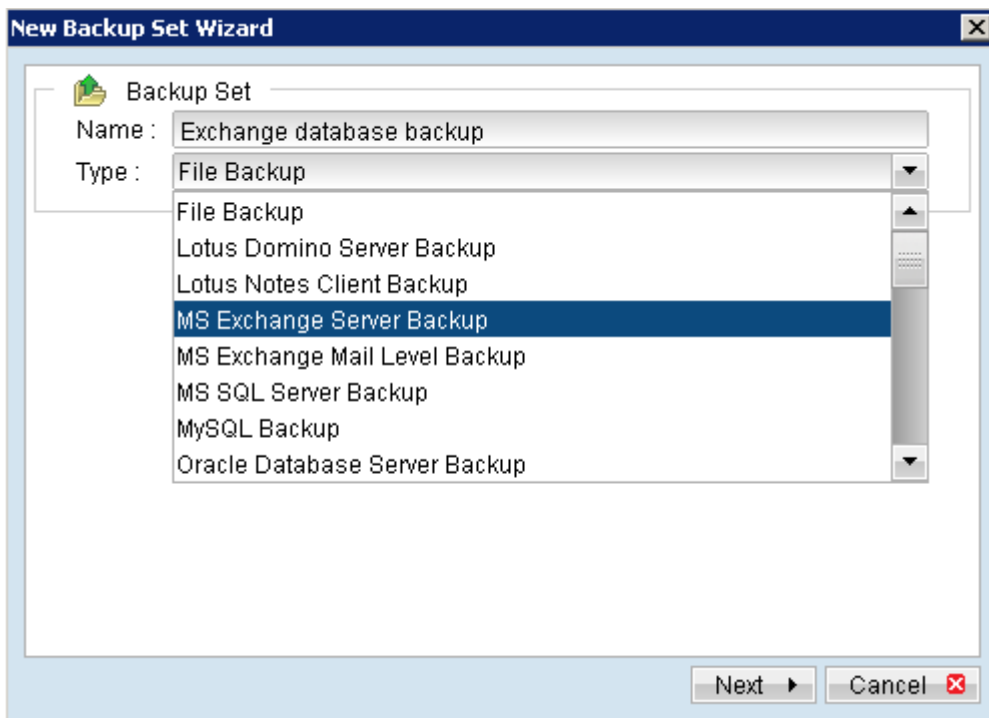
New Backup Set Wizard

Backup Set

Name : Exchange database backup

Type : File Backup

File Backup
Lotus Domino Server Backup
Lotus Notes Client Backup
MS Exchange Server Backup
MS Exchange Mail Level Backup
MS SQL Server Backup
MySQL Backup
Oracle Database Server Backup

Next

Cancel